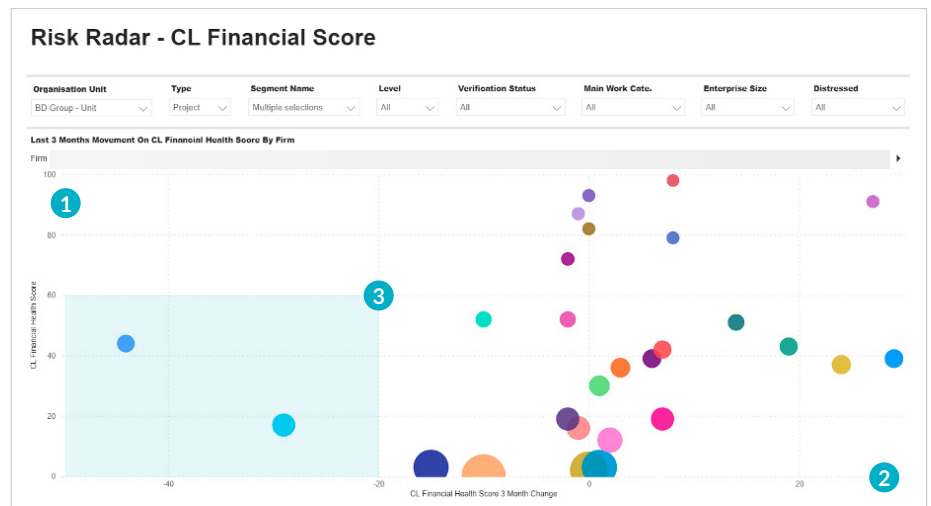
Risk Radar - CL Financial Score

| Organisation Unit | Type | Segment Name | Level | Verification Status | Main Work Cate. | Enterprise Size | Distressed |
|---|---|---|---|---|---|---|---|
| BD Group - Unit | Project | Multiple selections | All | All | All | All | All |

Last 3 Months Movement On CL Financial Health Score By Firm

Firm

1

2

3

100
80
60
40
20
0

CL Financial Health Score

-40
-20
0
20

CL Financial Health Score 3 Month Change